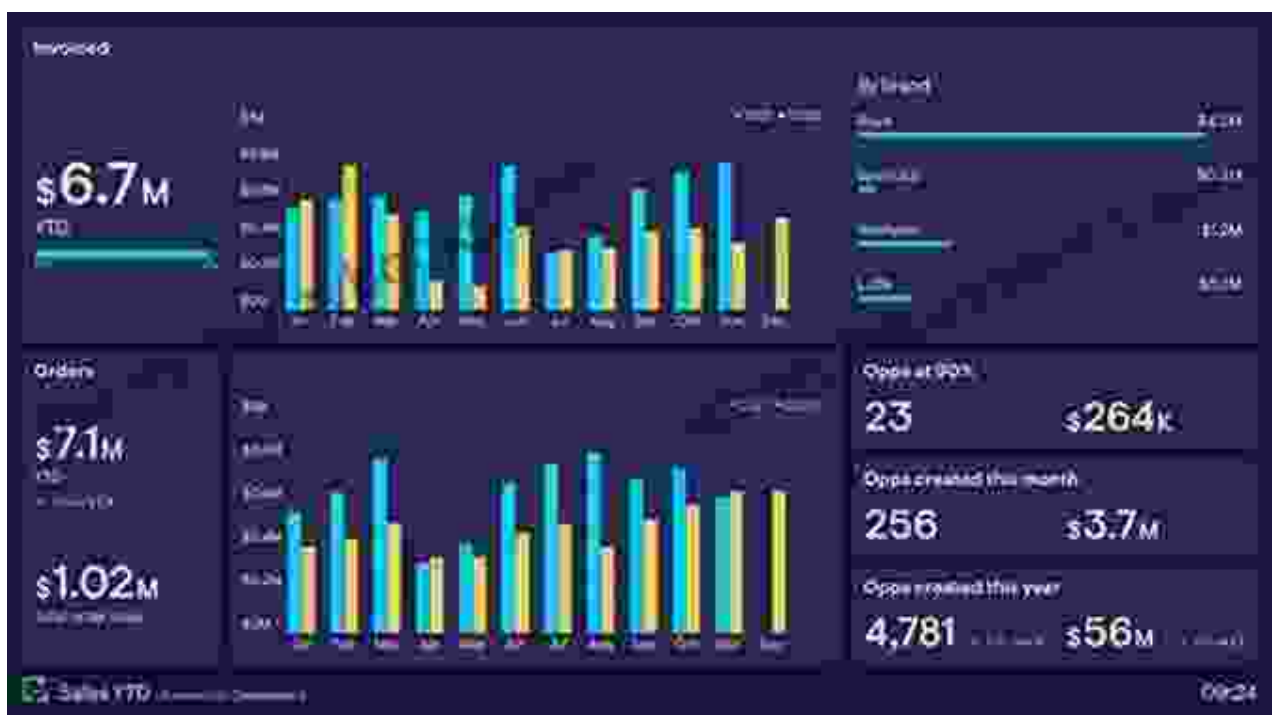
Invoiced

$6.7M
YTD

$M
Jan Feb Mar Apr May Jun Jul Aug Sep Oct Nov Dec

By brand
$4.2M
$0.3M
$1.2M
$0.1M

Orders

$7.1M
YTD

$1.02M

$M
Jan Feb Mar Apr May Jun Jul Aug Sep Oct Nov Dec

Opps at 90%
23
$264K

Opps created this month
256
$3.7M

Opps created this year
4,781
$56M

Sales YTD
09:24